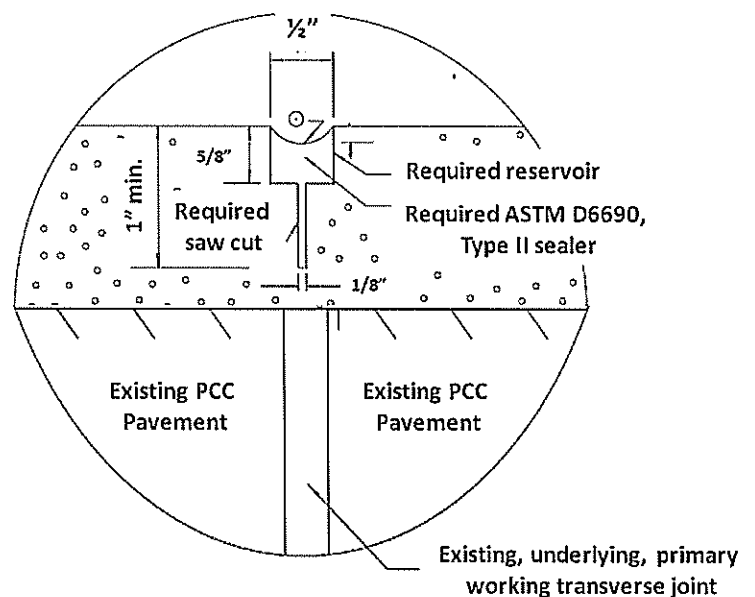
½"

5/8"

1" min.

Required saw cut

Required reservoir

Required ASTM D6690, Type II sealer

1/8"

Existing PCC Pavement

Existing PCC Pavement

Existing, underlying, primary working transverse joint